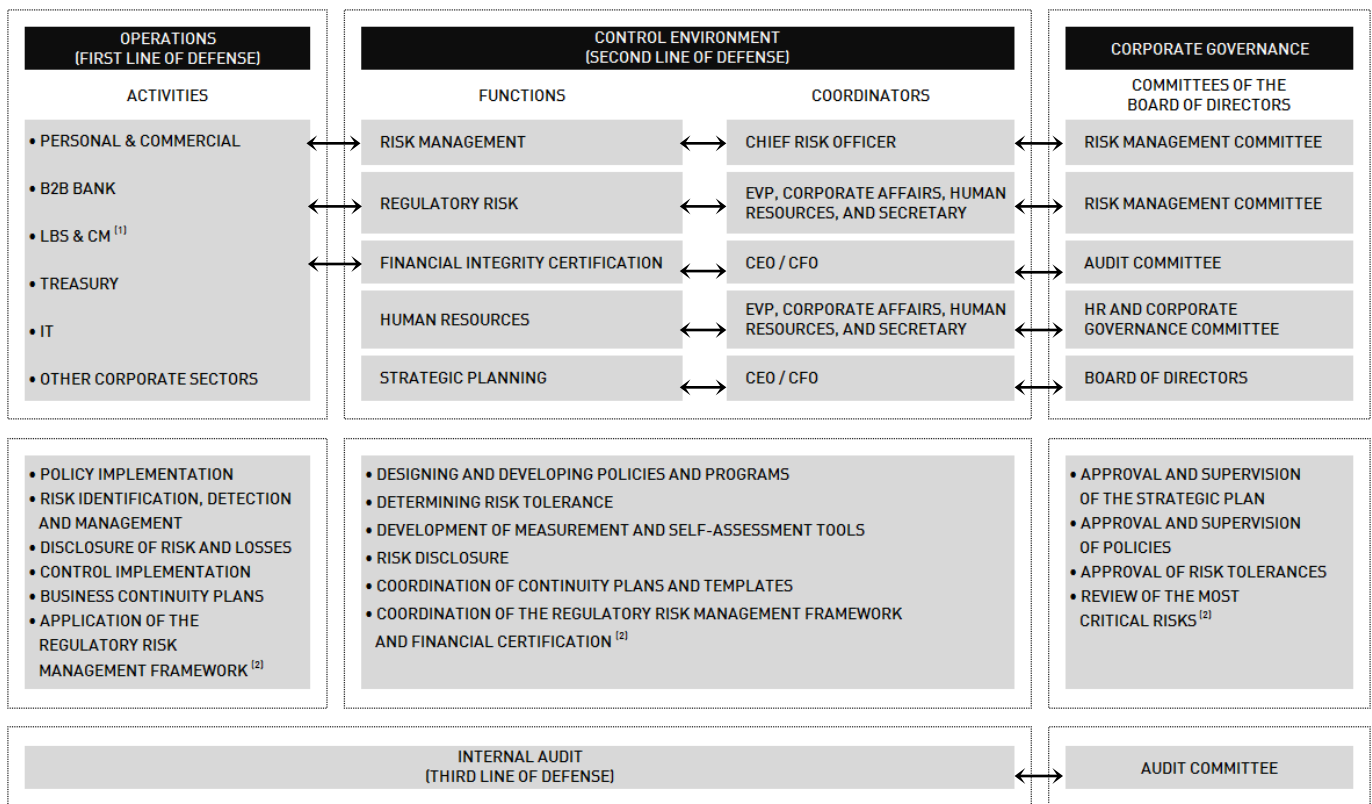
OPERATIONS
(FIRST LINE OF DEFENSE)

ACTIVITIES

• PERSONAL & COMMERCIAL
• B2B BANK
• LBS & CM $^{[1]}$
• TREASURY
• IT
• OTHER CORPORATE SECTORS

CONTROL ENVIRONMENT
(SECOND LINE OF DEFENSE)

| FUNCTIONS | COORDINATORS |
|---|---|
| RISK MANAGEMENT | CHIEF RISK OFFICER |
| REGULATORY RISK | EVP, CORPORATE AFFAIRS, HUMAN RESOURCES, AND SECRETARY |
| FINANCIAL INTEGRITY CERTIFICATION | CEO / CFO |
| HUMAN RESOURCES | EVP, CORPORATE AFFAIRS, HUMAN RESOURCES, AND SECRETARY |
| STRATEGIC PLANNING | CEO / CFO |

CORPORATE GOVERNANCE

COMMITTEES OF THE BOARD OF DIRECTORS

RISK MANAGEMENT COMMITTEE
RISK MANAGEMENT COMMITTEE
AUDIT COMMITTEE
HR AND CORPORATE GOVERNANCE COMMITTEE
BOARD OF DIRECTORS

• POLICY IMPLEMENTATION
• RISK IDENTIFICATION, DETECTION AND MANAGEMENT
• DISCLOSURE OF RISK AND LOSSES
• CONTROL IMPLEMENTATION
• BUSINESS CONTINUITY PLANS
• APPLICATION OF THE REGULATORY RISK MANAGEMENT FRAMEWORK $^{[2]}$

• DESIGNING AND DEVELOPING POLICIES AND PROGRAMS
• DETERMINING RISK TOLERANCE
• DEVELOPMENT OF MEASUREMENT AND SELF-ASSESSMENT TOOLS
• RISK DISCLOSURE
• COORDINATION OF CONTINUITY PLANS AND TEMPLATES
• COORDINATION OF THE REGULATORY RISK MANAGEMENT FRAMEWORK AND FINANCIAL CERTIFICATION $^{[2]}$

• APPROVAL AND SUPERVISION OF THE STRATEGIC PLAN
• APPROVAL AND SUPERVISION OF POLICIES
• APPROVAL OF RISK TOLERANCES
• REVIEW OF THE MOST CRITICAL RISKS $^{[2]}$

INTERNAL AUDIT
(THIRD LINE OF DEFENSE)

AUDIT COMMITTEE